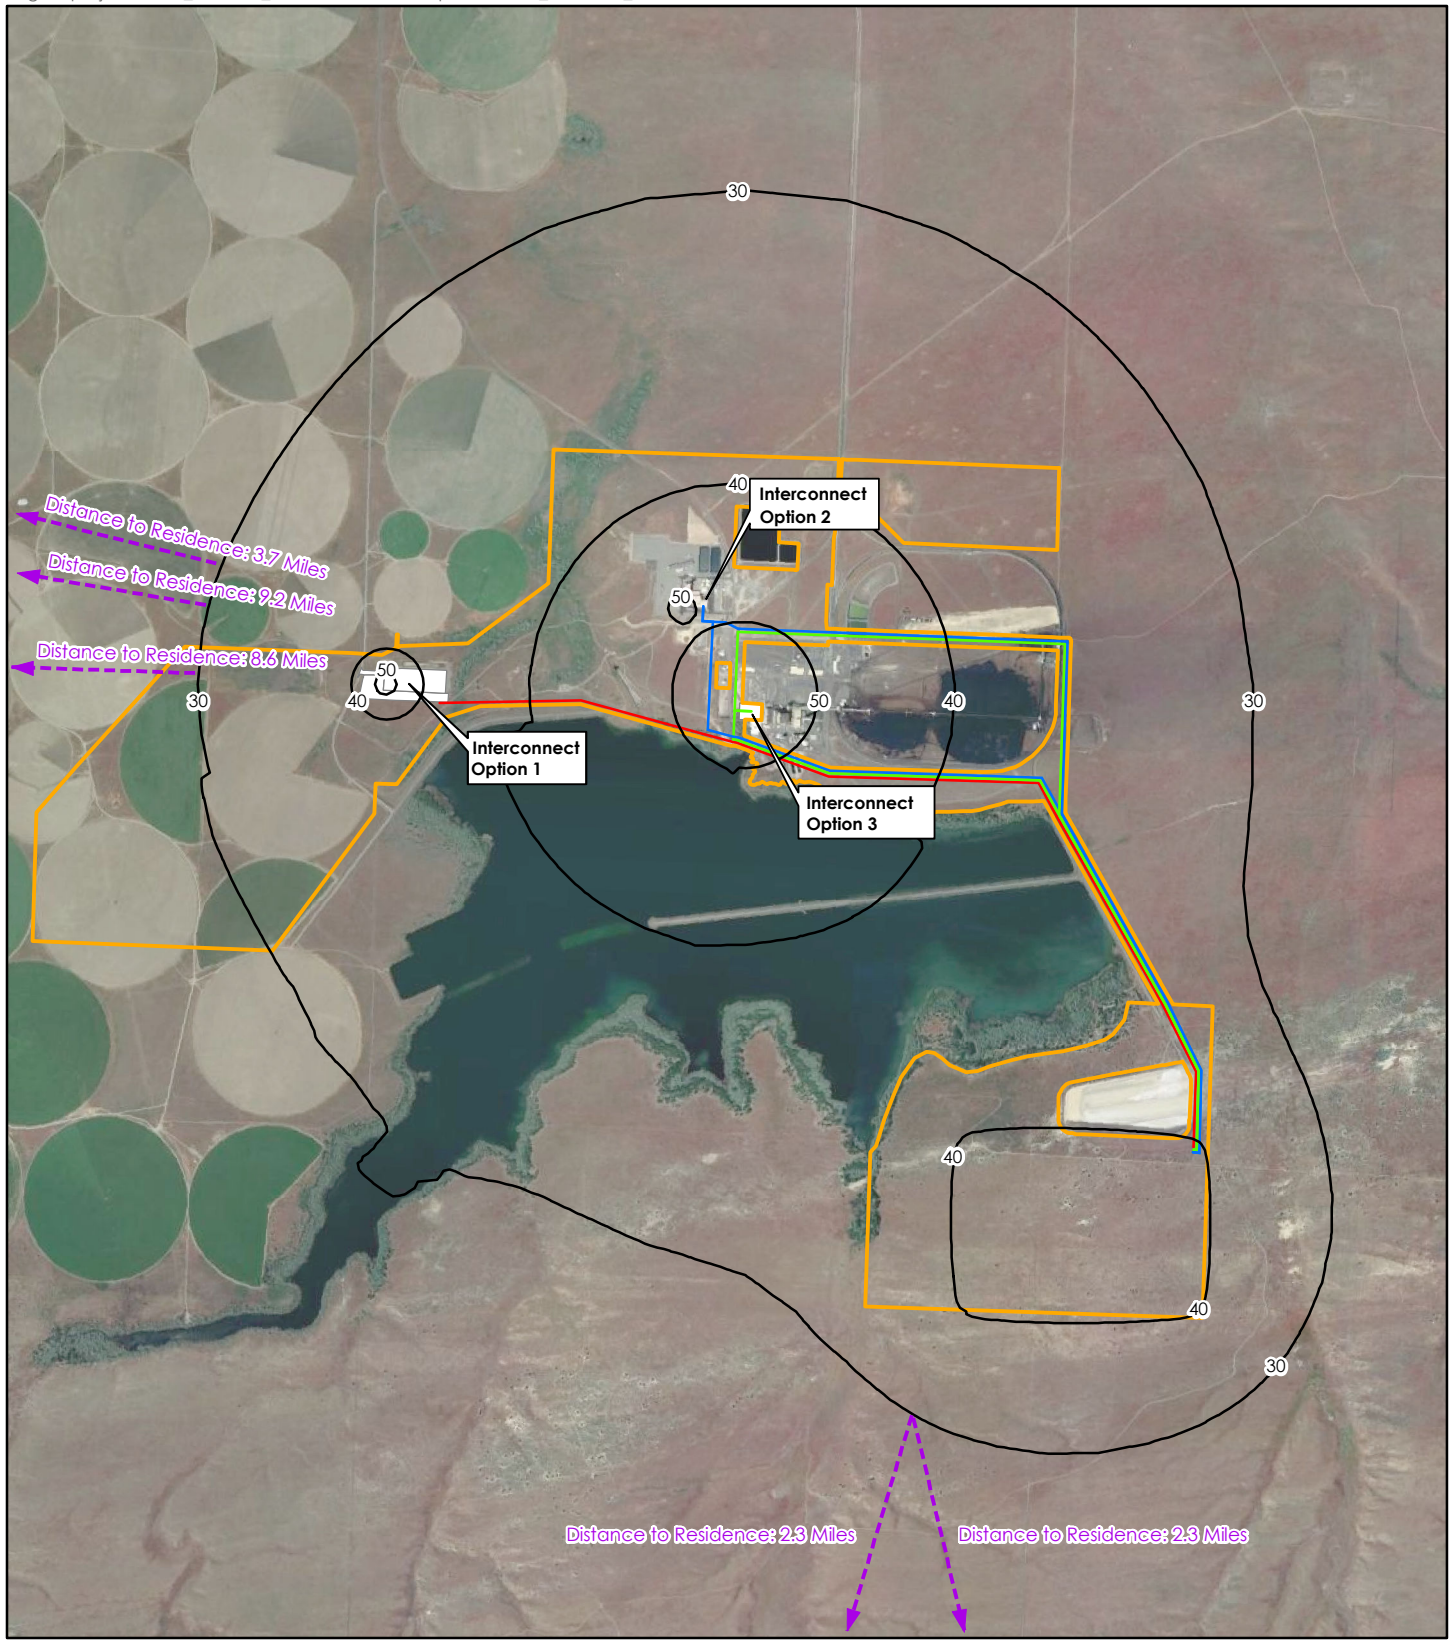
30

40

Interconnect Option 2

Distance to Residence: 3.7 Miles

Distance to Residence: 9.2 Miles

50

Distance to Residence: 8.6 Miles

50

30

40

50

40

30

Interconnect Option 1

Interconnect Option 3

40

40

30

Distance to Residence: 2.3 Miles

Distance to Residence: 2.3 Miles